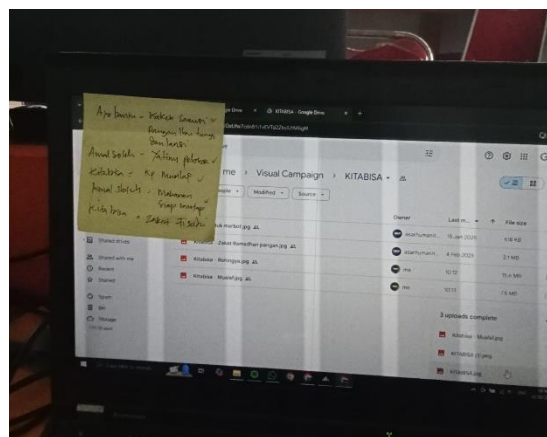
Aya bantu - Kakek Suwandi
Pemasangan Mushola karpet Barantas

Amal sholih - Yatim palestina
Kitabisa - Kp Muallaf
Amal sholih - Makanan siap santap
Kitabisa - Zakat Fitrah

KITABISA - Google Drive

me > Visual Campaign > KITABISA

Modified
Source

Owner
Last m...
File size

...uk market.jpg
Kitabisa - Zakat Ramadhan pangan.jpg
Kitabisa - Bahtiyar.jpg
Kitabisa - Muallaf.jpg

Shared drives
Shared with me
Recent
Starred
Spam
Bin
Storage

me
me

3 uploads complete
Kitabisa - Muallaf.jpg
KITABISA (2).png
KITABISA.jpg